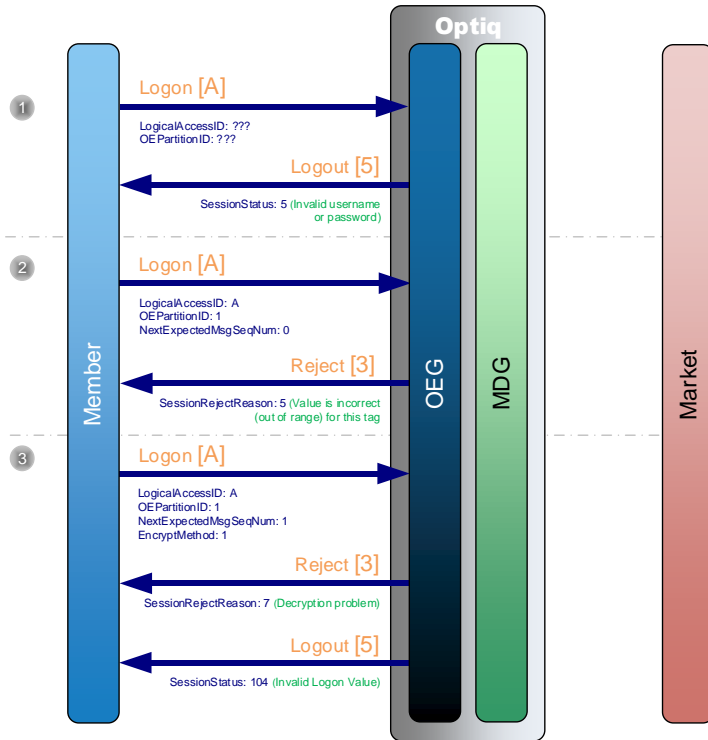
Optiq

Member

OEG

MDG

Market

1

Logon [A]

LogicalAccessID: ???
OEPartitionID: ???

Logout [5]

SessionStatus: 5 (Invalid username or password)

2

Logon [A]

LogicalAccessID: A
OEPartitionID: 1
NextExpectedMsgSeqNum: 0

Reject [3]

SessionRejectReason: 5 (Value is incorrect (out of range) for this tag)

3

Logon [A]

LogicalAccessID: A
OEPartitionID: 1
NextExpectedMsgSeqNum: 1
EncryptMethod: 1

Reject [3]

SessionRejectReason: 7 (Decryption problem)

Logout [5]

SessionStatus: 104 (Invalid Logon Value)